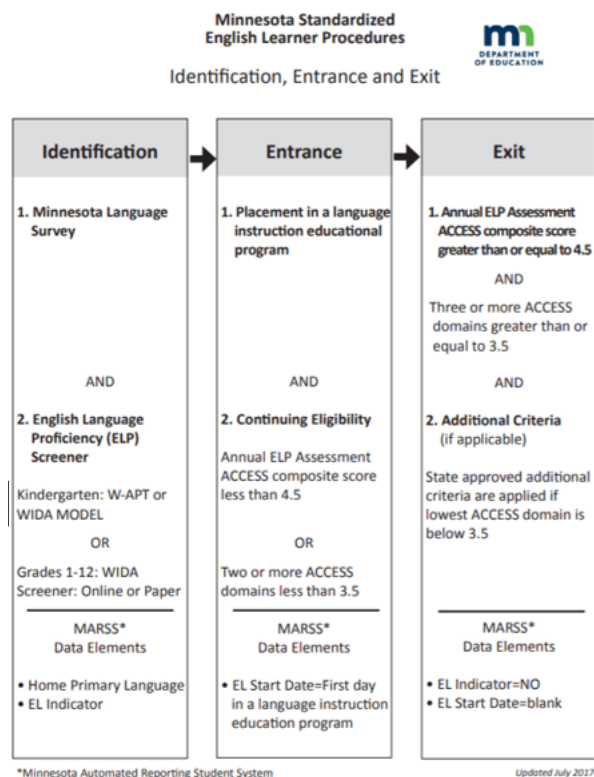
Minnesota Standardized English Learner Procedures

mn DEPARTMENT OF EDUCATION

Identification, Entrance and Exit

Identification

1. Minnesota Language Survey

AND

2. English Language Proficiency (ELP) Screener

Kindergarten: W-APT or WIDA MODEL

OR

Grades 1-12: WIDA Screener: Online or Paper

MARSS* Data Elements

• Home Primary Language
• EL Indicator

Entrance

1. Placement in a language instruction educational program

AND

2. Continuing Eligibility

Annual ELP Assessment ACCESS composite score less than 4.5

OR

Two or more ACCESS domains less than 3.5

MARSS* Data Elements

• EL Start Date=First day in a language instruction education program

Exit

1. Annual ELP Assessment ACCESS composite score greater than or equal to 4.5

AND

Three or more ACCESS domains greater than or equal to 3.5

AND

2. Additional Criteria (if applicable)

State approved additional criteria are applied if lowest ACCESS domain is below 3.5

MARSS* Data Elements

• EL Indicator=NO
• EL Start Date=blank

*Minnesota Automated Reporting Student System

Updated July 2017